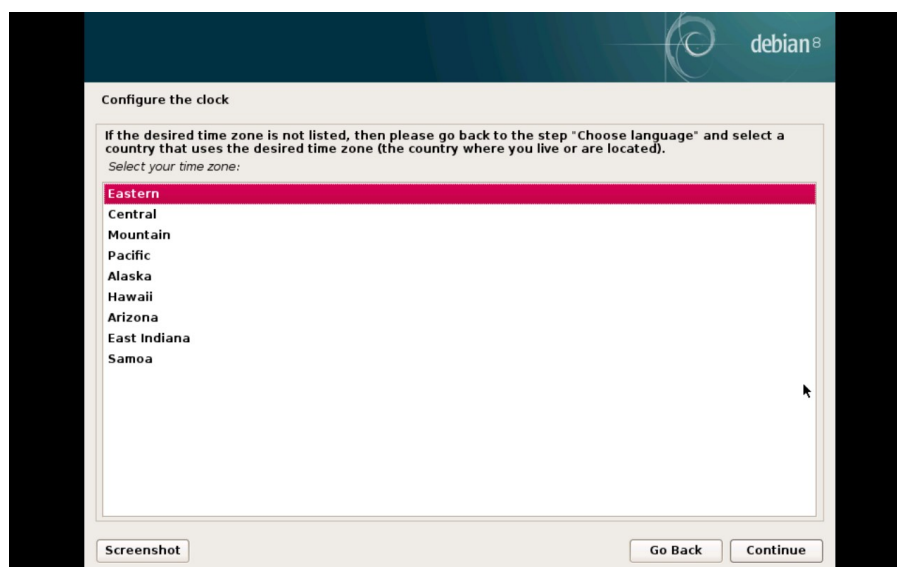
debian 8

Configure the clock

If the desired time zone is not listed, then please go back to the step "Choose language" and select a country that uses the desired time zone (the country where you live or are located).

Select your time zone:

Eastern
Central
Mountain
Pacific
Alaska
Hawaii
Arizona
East Indiana
Samoa

Screenshot

Go Back

Continue